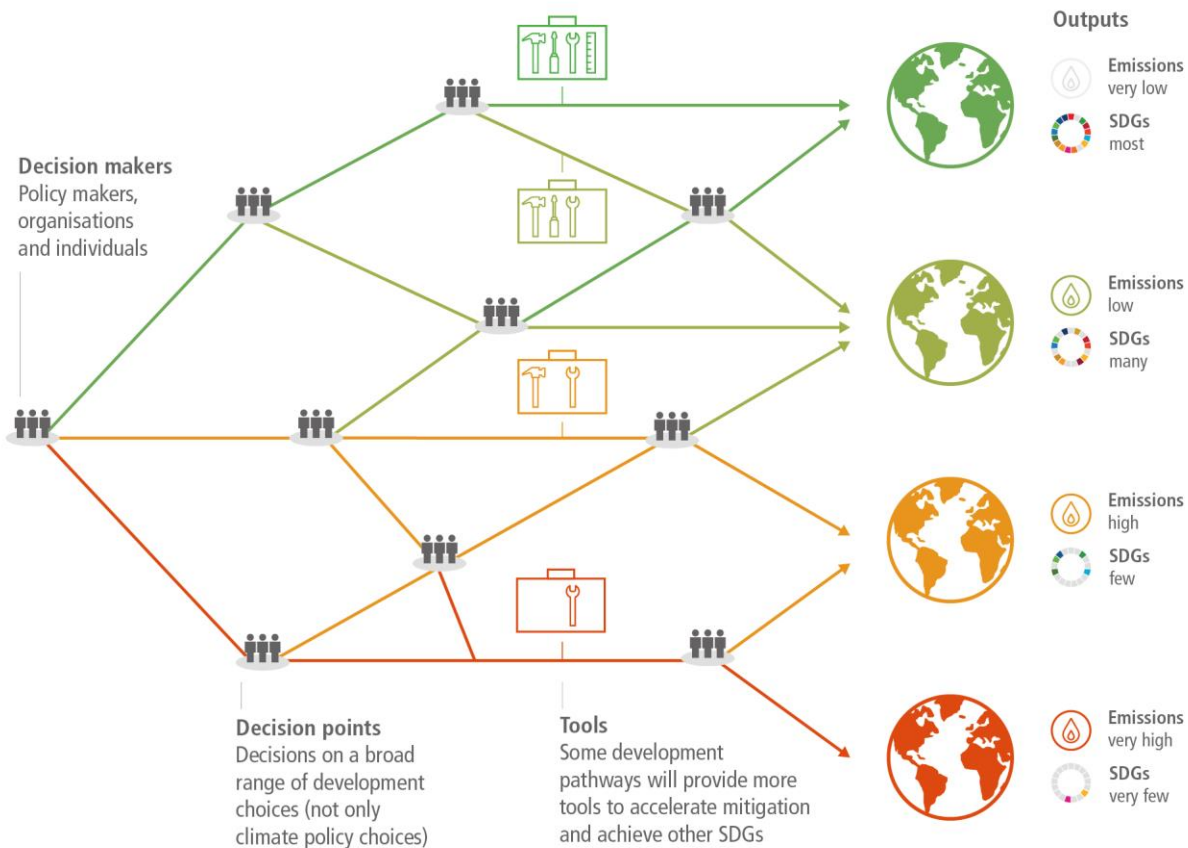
Outputs

Emissions
very low

SDGs
most

Decision makers
Policy makers, organisations and individuals

Emissions
low

SDGs
many

Emissions
high

SDGs
few

Emissions
very high

SDGs
very few

Decision points
Decisions on a broad range of development choices (not only climate policy choices)

Tools
Some development pathways will provide more tools to accelerate mitigation and achieve other SDGs